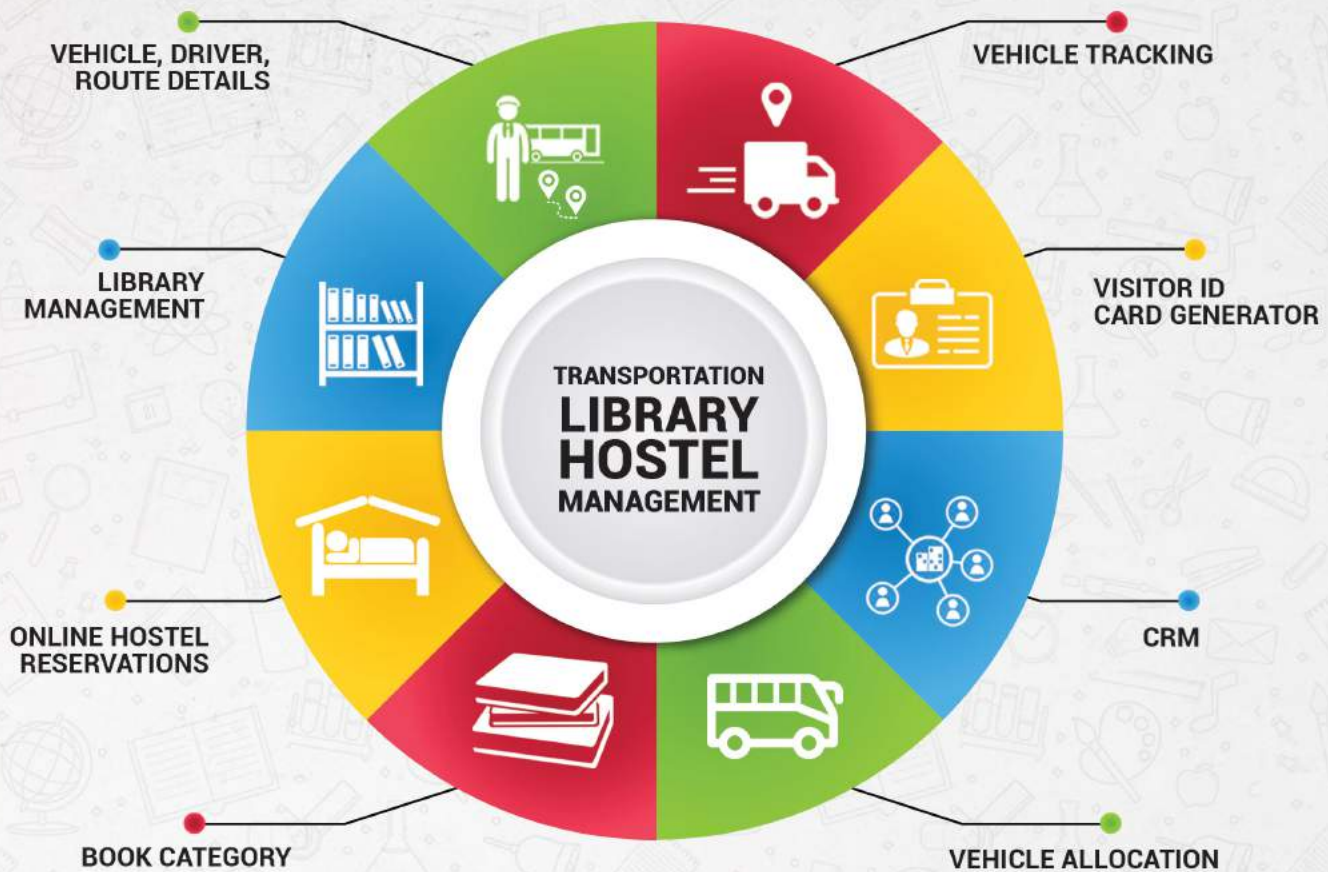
VEHICLE, DRIVER, ROUTE DETAILS

VEHICLE TRACKING

LIBRARY MANAGEMENT

VISITOR ID CARD GENERATOR

TRANSPORTATION
LIBRARY
HOSTEL
MANAGEMENT

ONLINE HOSTEL RESERVATIONS

CRM

BOOK CATEGORY

VEHICLE ALLOCATION